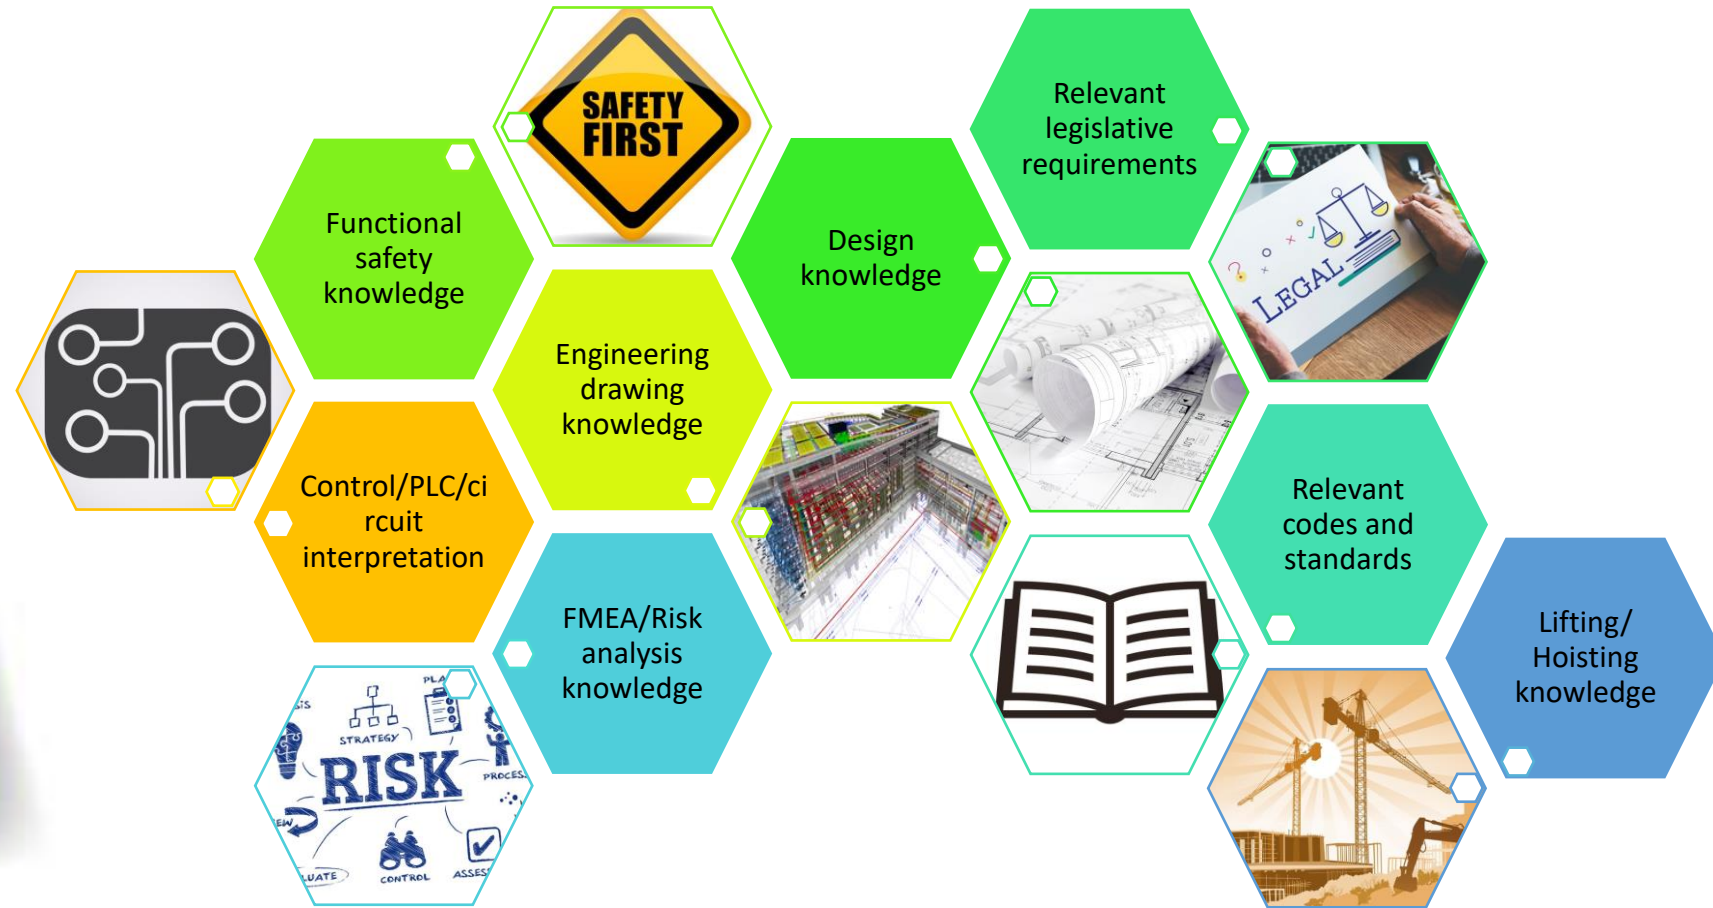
SAFETY FIRST

Relevant legislative requirements

Functional safety knowledge

Design knowledge

LEGAL

Engineering drawing knowledge

Control/PLC/circuit interpretation

Relevant codes and standards

FMEA/Risk analysis knowledge

Lifting/ Hoisting knowledge

STRATEGY

RISK

PROCESS

CONTROL

ASSESS

UATE

PLA

IS

EW